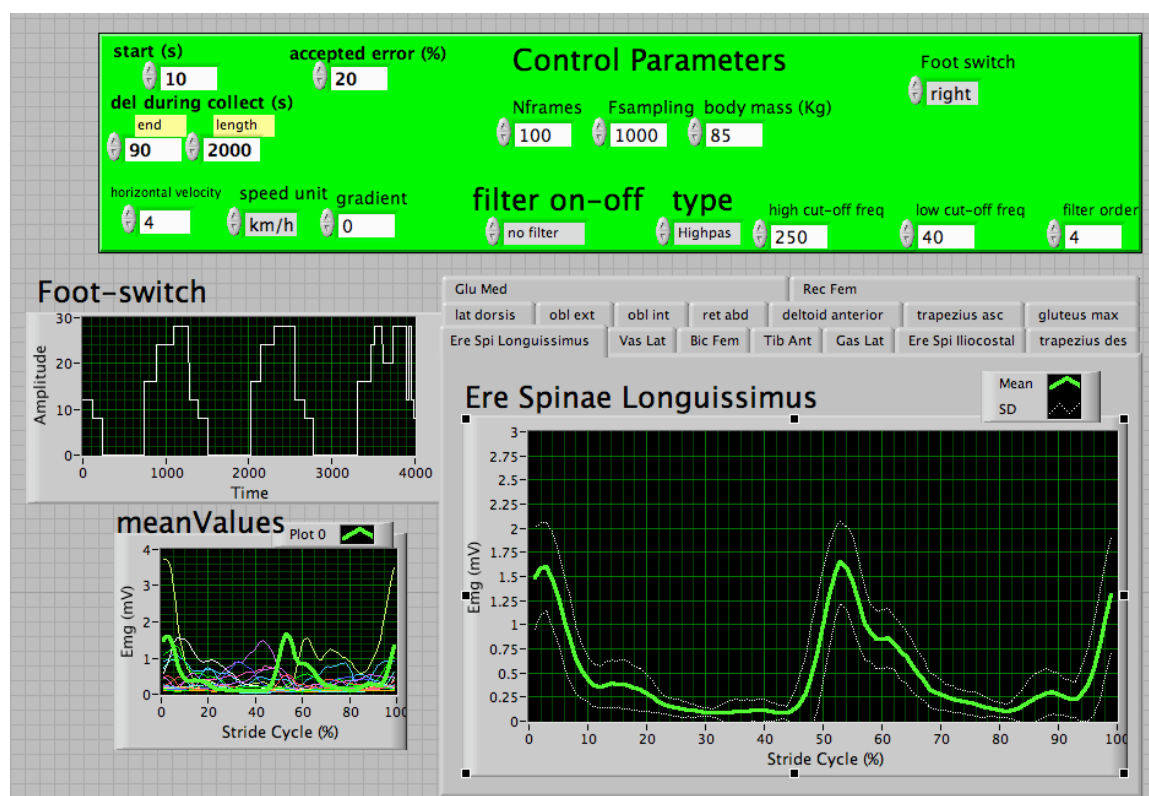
start (s)
10
accepted error (%)
20
Control Parameters
Foot switch
right
del during collect (s)
end
90
length
2000
Nframes
100
Fsampling
1000
body mass (Kg)
85
horizontal velocity
4
speed unit
km/h
gradient
0
filter on-off
no filter
type
Highpas
high cut-off freq
250
low cut-off freq
40
filter order
4

Foot-switch
Amplitude
30
20
10
0
0
1000
2000
3000
4000
Time

Glu Med
Rec Fem
lat dorsis
obl ext
obl int
ret abd
deltoid anterior
trapezius asc
gluteus max
Ere Spi Longuissimus
Vas Lat
Bic Fem
Tib Ant
Gas Lat
Ere Spi Iliocostal
trapezius des

Ere Spinae Longuissimus
Mean
SD
Emg (mV)
3
2.75
2.5
2.25
2
1.75
1.5
1.25
1
0.75
0.5
0.25
0
0
10
20
30
40
50
60
70
80
90
100
Stride Cycle (%)

meanValues
Plot 0
Emg (mV)
4
3
2
1
0
0
20
40
60
80
100
Stride Cycle (%)